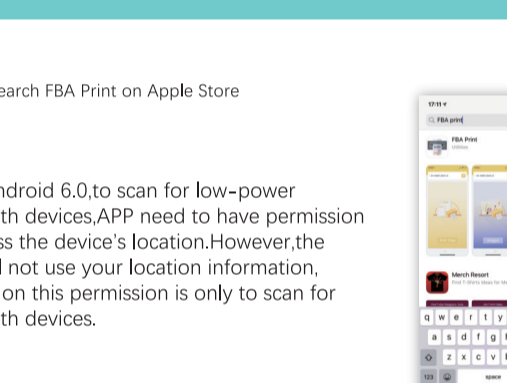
earch FBA Print on Apple Store

ndroid 6.0,to scan for low-power th devices,APP need to have permission ss the device's location.However,the l not use your location information, on this permission is only to scan for th devices.

17:11

FBA print

FBA Print
Utilities

Merch Resort
Find T-Shirts Ideas for Merch

q w e r t y
a s d f g
z x c v
123 space